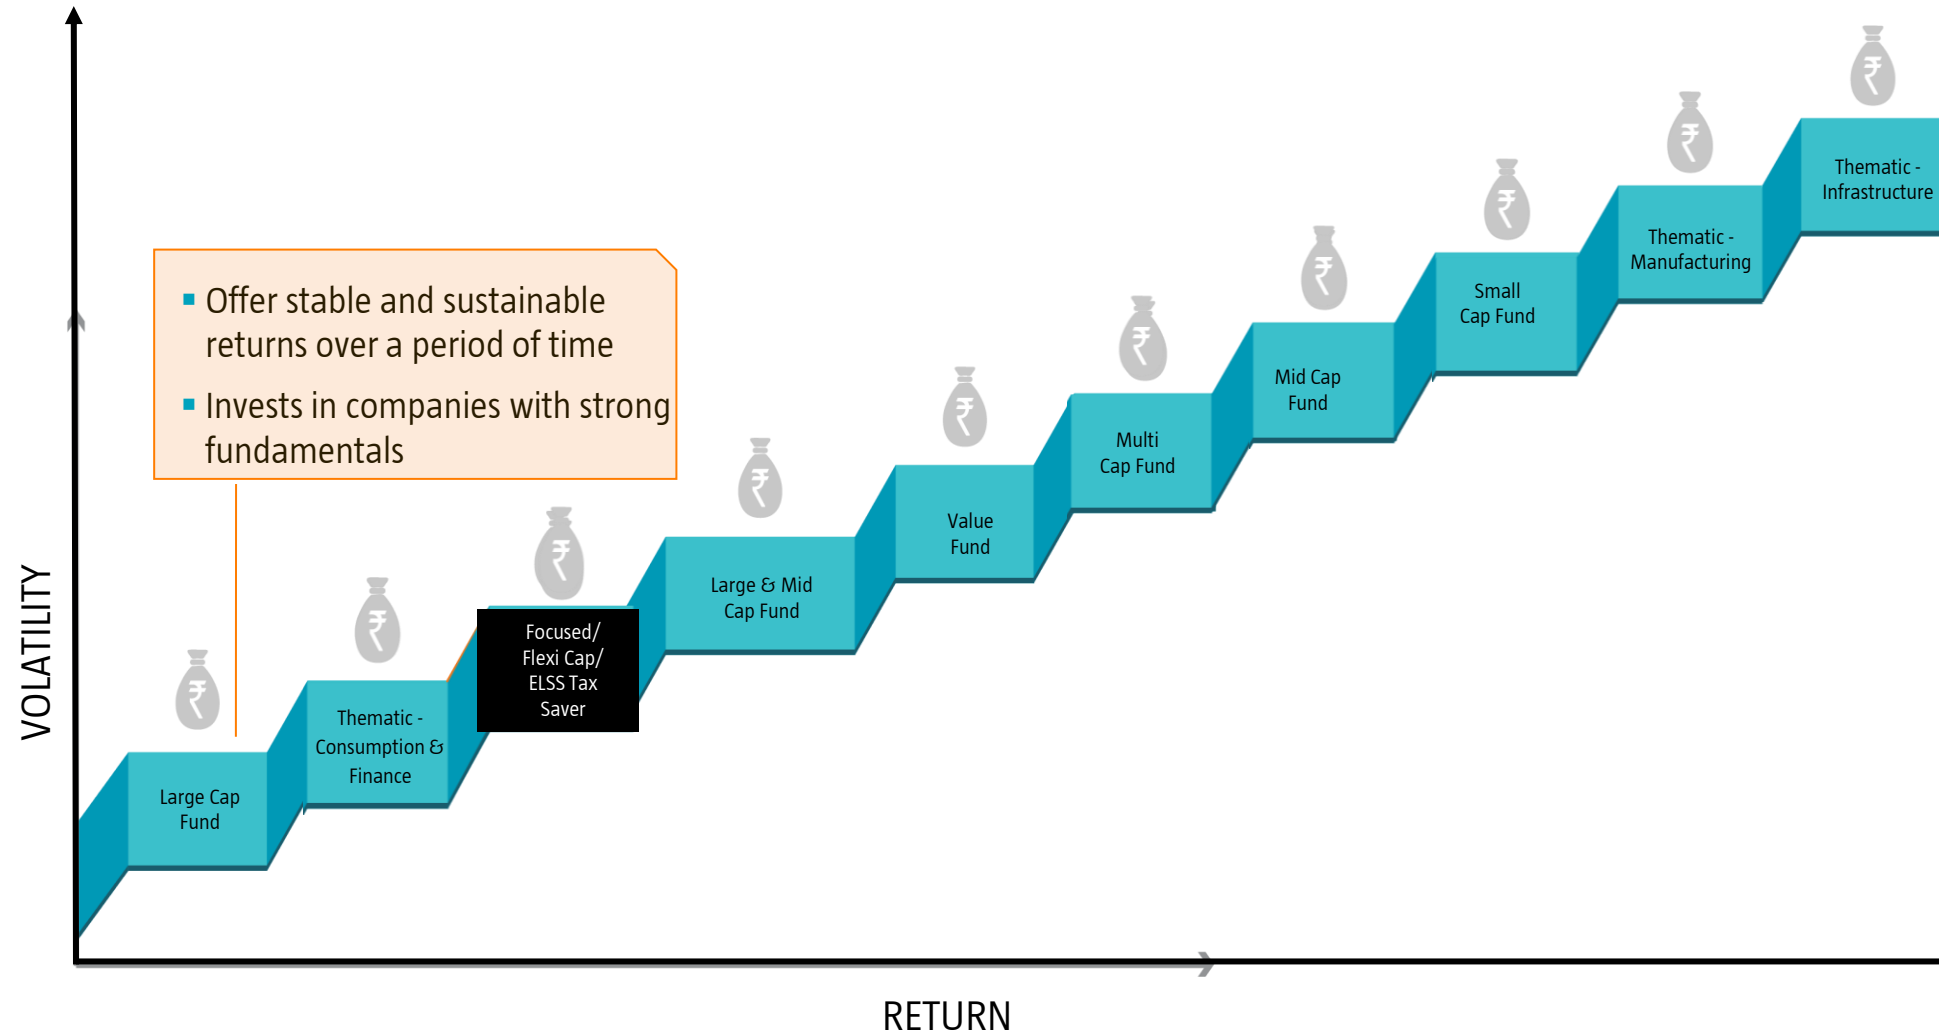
VOLATILITY

▪ Offer stable and sustainable returns over a period of time

▪ Invests in companies with strong fundamentals

₹

Large Cap Fund

₹

Thematic - Consumption & Finance

₹

Focused/ Flexi Cap/ ELSS Tax Saver

₹

Large & Mid Cap Fund

₹

Value Fund

₹

Multi Cap Fund

₹

Mid Cap Fund

₹

Small Cap Fund

₹

Thematic - Manufacturing

₹

Thematic - Infrastructure

RETURN